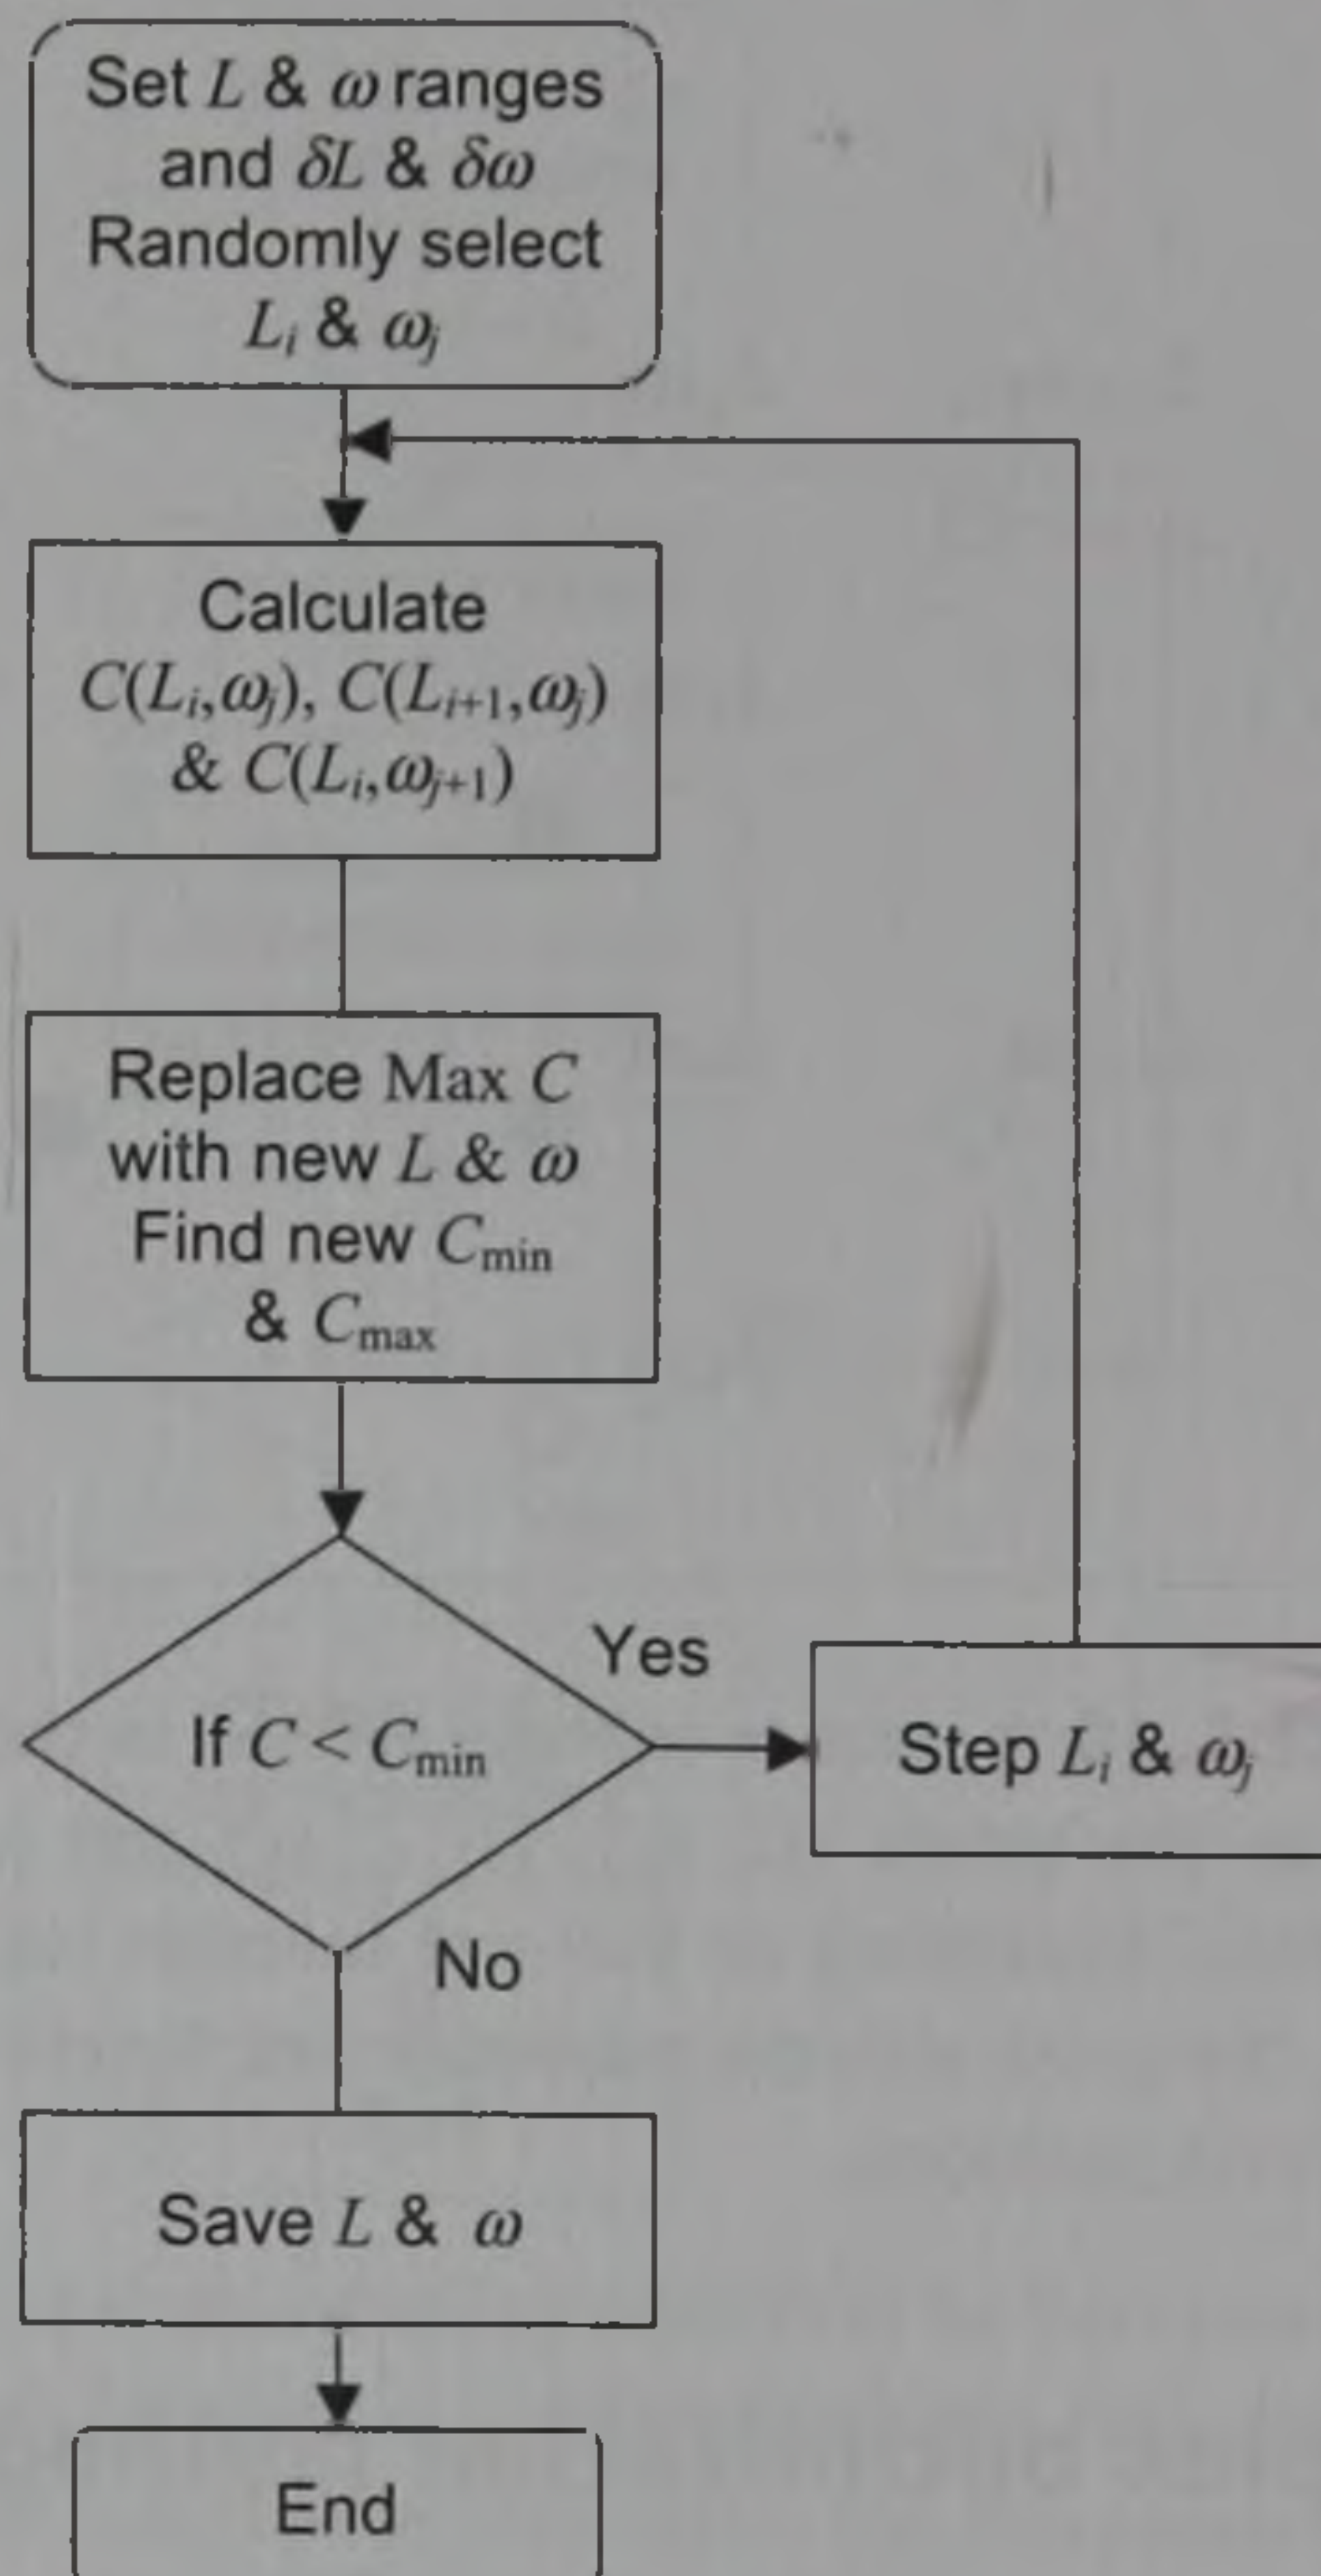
Set $L$ & $\omega$ ranges and $\delta L$ & $\delta\omega$ Randomly select $L_i$ & $\omega_j$

Calculate $C(L_i,\omega_j)$, $C(L_{i+1},\omega_j)$ & $C(L_i,\omega_{j+1})$

Replace Max $C$ with new $L$ & $\omega$ Find new $C_{\min}$ & $C_{\max}$

If $C < C_{\min}$

Yes

Step $L_i$ & $\omega_j$

No

Save $L$ & $\omega$

End